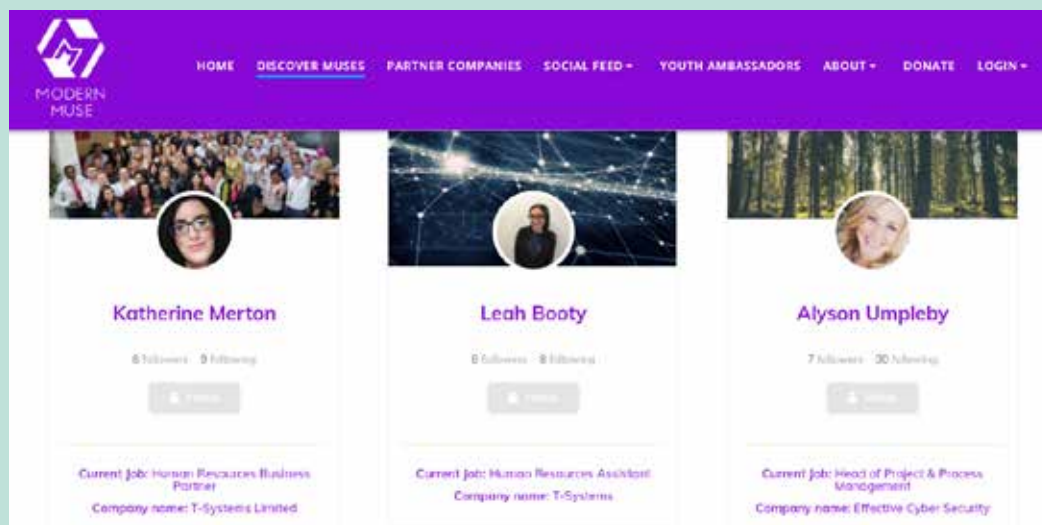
MODERN MUSE

HOME DISCOVER MUSES PARTNER COMPANIES SOCIAL FEED ▾ YOUTH AMBASSADORS ABOUT ▾ DONATE LOGIN ▾

Katherine Merton

6 followers · 9 following

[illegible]

Current Job: Human Resources Business Partner

Company name: T-Systems Limited

Leah Booty

8 followers · 8 following

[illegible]

Current Job: Human Resources Assistant

Company name: T-Systems

Alyson Umpleby

7 followers · 30 following

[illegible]

Current Job: Head of Project & Process Management

Company name: Effective Cyber Security